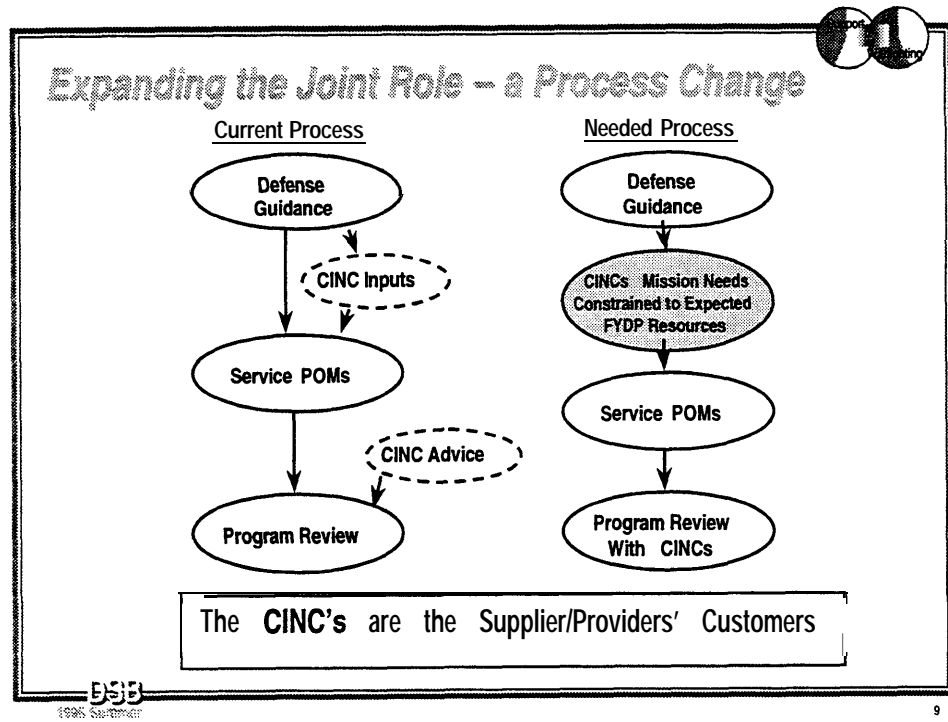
Expanding the Joint Role – a Process Change

Current Process

Defense Guidance

CINC Inputs

Service POMs

CINC Advice

Program Review

Needed Process

Defense Guidance

CINCs Mission Needs Constrained to Expected FYDP Resources

Service POMs

Program Review With CINCs

The CINC's are the Supplier/Providers' Customers

DSB
1996 Summer

9